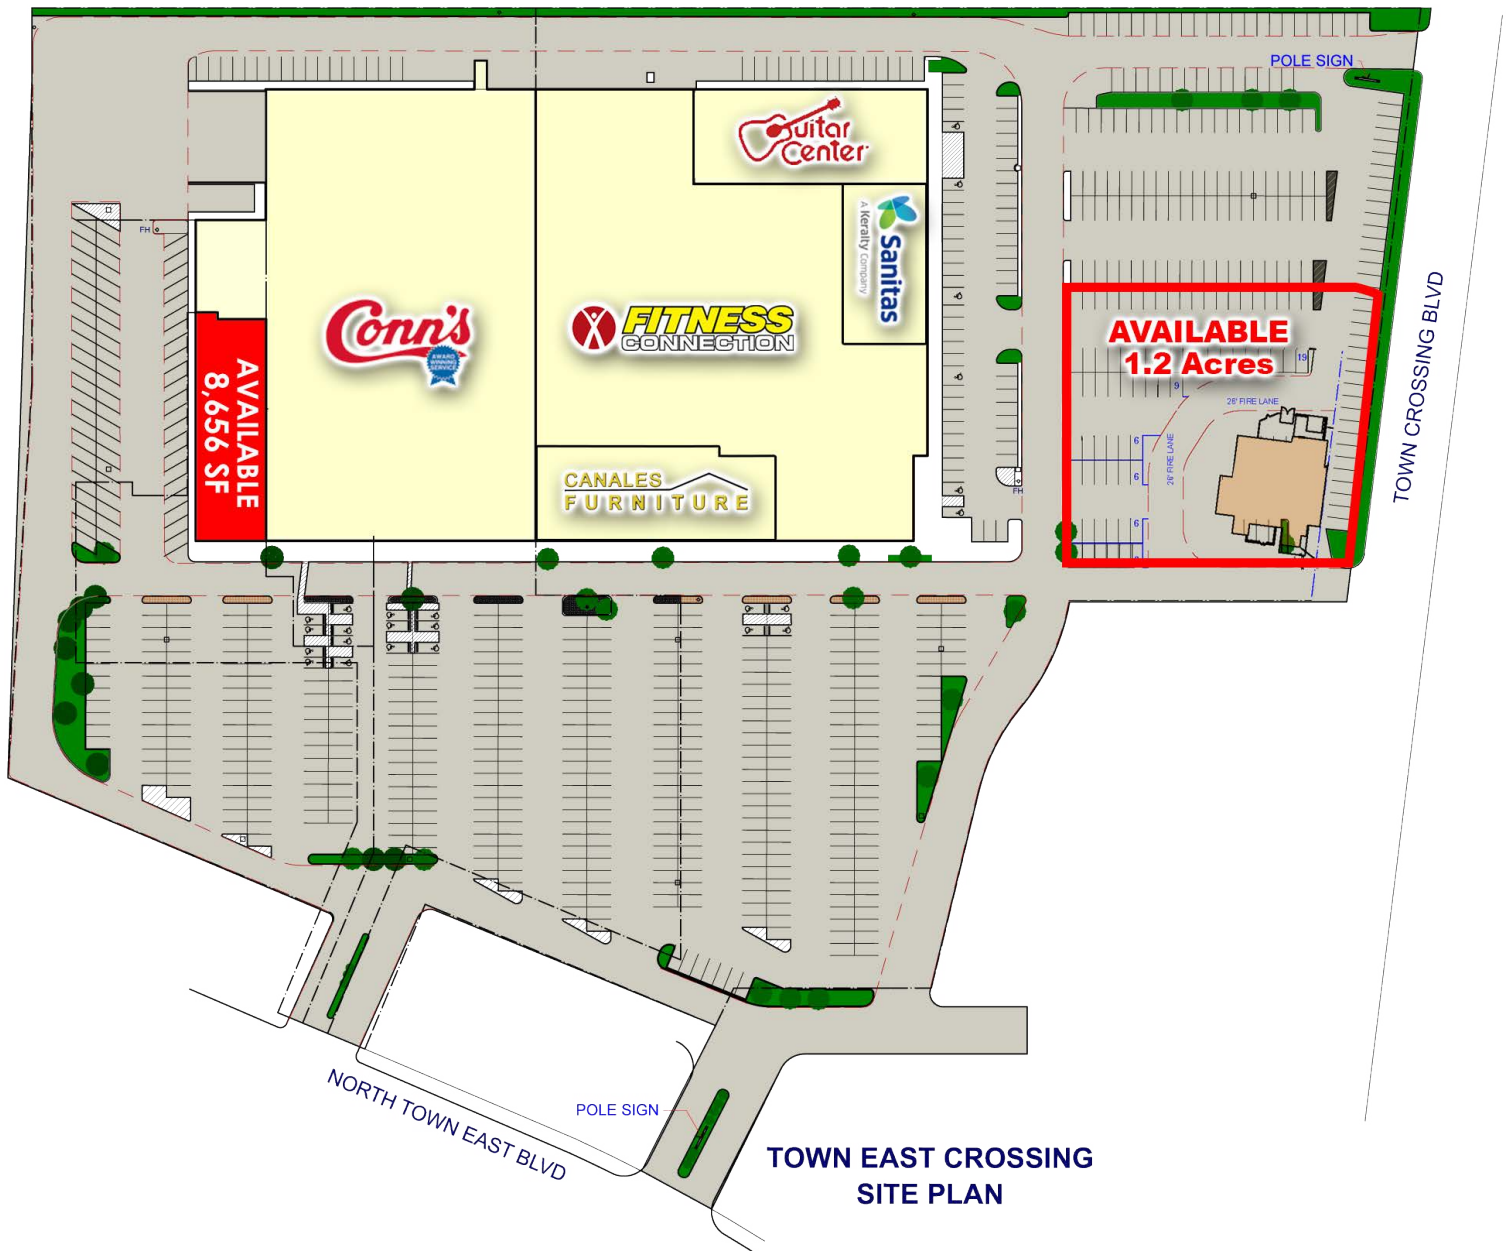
POLE SIGN

Guitar Center

Sanitas
A Keralty Company

FH

AVAILABLE
8,656 SF

Conn's
AWARD WINNING SERVICE

FITNESS CONNECTION

AVAILABLE
1.2 Acres

19

9

26' FIRE LANE

6

6

6

26' FIRE LANE

CANALES
FURNITURE

FH

TOWN CROSSING BLVD

NORTH TOWN EAST BLVD

POLE SIGN

TOWN EAST CROSSING
SITE PLAN